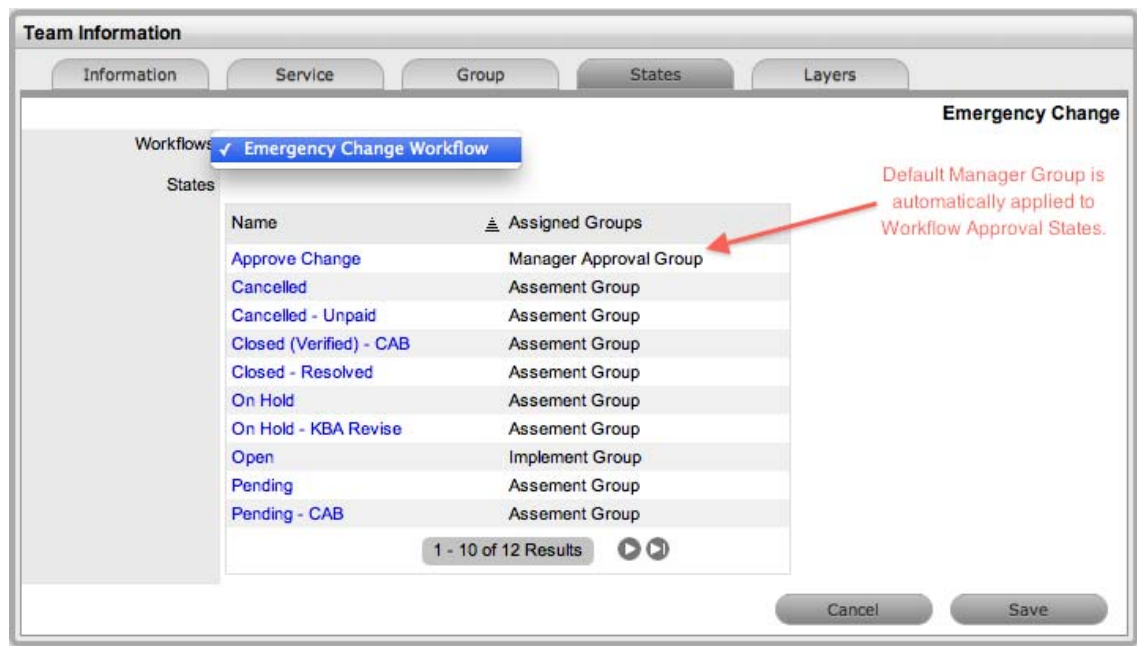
Team Information

Information | Service | Group | States | Layers

Emergency Change

Workflows ✓ Emergency Change Workflow

States

Default Manager Group is automatically applied to Workflow Approval States.

| Name | Assigned Groups |
|---|---|
| Approve Change | Manager Approval Group |
| Cancelled | Assement Group |
| Cancelled - Unpaid | Assement Group |
| Closed (Verified) - CAB | Assement Group |
| Closed - Resolved | Assement Group |
| On Hold | Assement Group |
| On Hold - KBA Revise | Assement Group |
| Open | Implement Group |
| Pending | Assement Group |
| Pending - CAB | Assement Group |

1 - 10 of 12 Results

Cancel Save